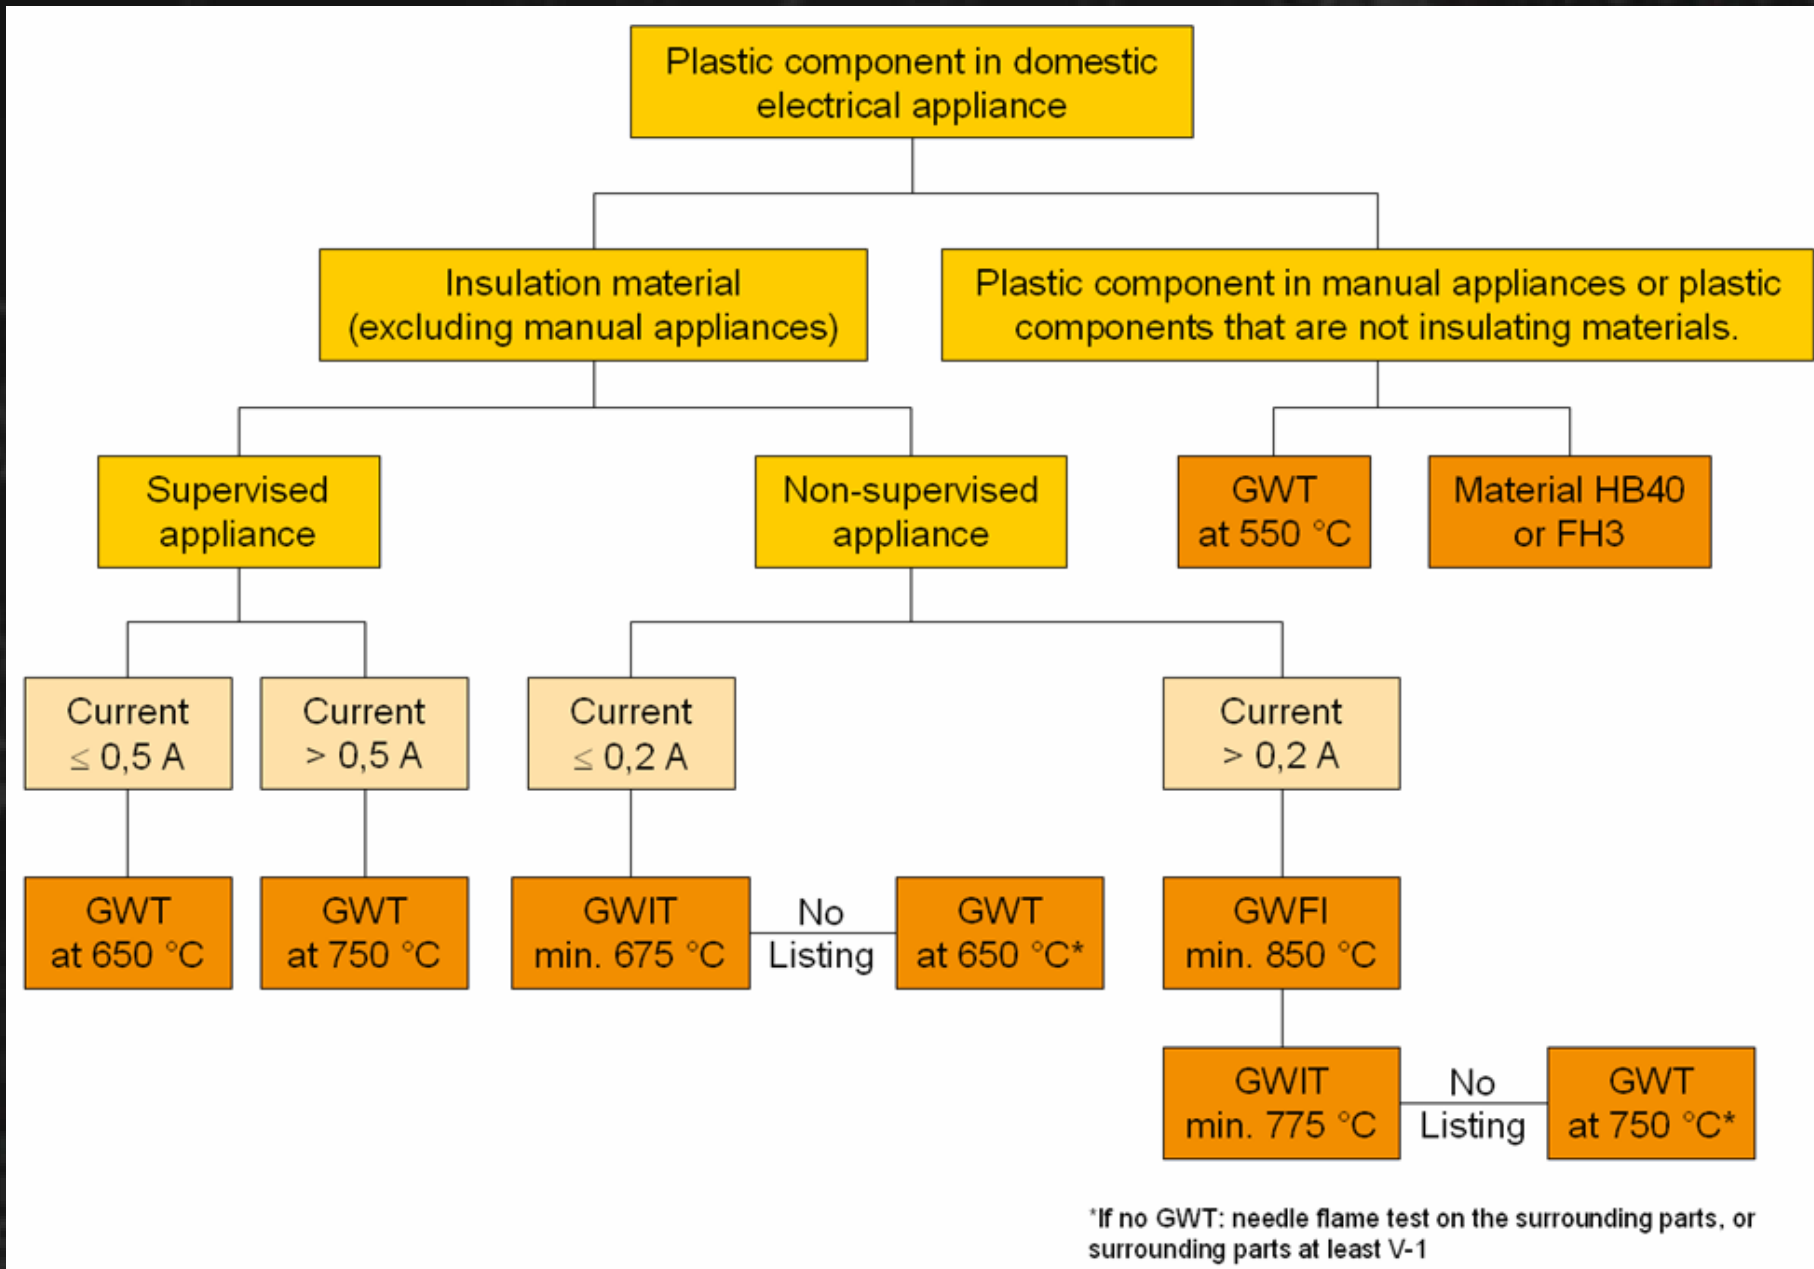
Plastic component in domestic electrical appliance

Insulation material (excluding manual appliances)

Plastic component in manual appliances or plastic components that are not insulating materials.

Supervised appliance

Non-supervised appliance

GWT at 550 °C

Material HB40 or FH3

Current $\leq$ 0,5 A

Current > 0,5 A

Current $\leq$ 0,2 A

Current > 0,2 A

GWT at 650 °C

GWT at 750 °C

GWIT min. 675 °C

No Listing

GWT at 650 °C*

GWFI min. 850 °C

GWIT min. 775 °C

No Listing

GWT at 750 °C*

*If no GWT: needle flame test on the surrounding parts, or surrounding parts at least V-1